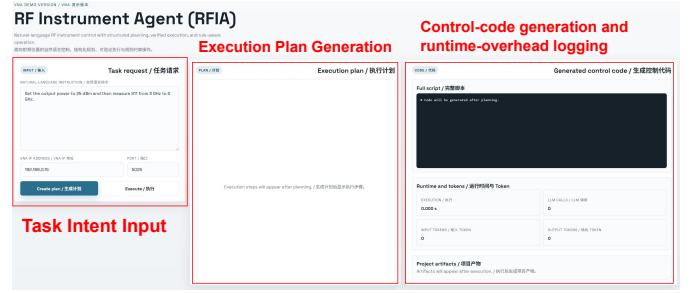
VNA DEMO VERSION / VNA 演示版本

RF Instrument Agent (RFIA)

Natural-language RF instrument control with structured planning, verified execution, and rule-aware operation.

面向射频仪器的自然语言控制，结构化规划、可验证执行与规则约束操作。

Execution Plan Generation

Control-code generation and runtime-overhead logging

INPUT / 输入

Task request / 任务请求

NATURAL LANGUAGE INSTRUCTION / 自然语言指令

Set the output power to 0 dBm and then measure S11 from 3 GHz to 6 GHz.

VNA IP ADDRESS / VNA IP 地址

192.168.0.70

PORT / 端口

5025

Create plan / 生成计划

Execute / 执行

Task Intent Input

PLAN / 计划

Execution plan / 执行计划

Execution steps will appear after planning. / 生成计划后显示执行步骤。

CODE / 代码

Generated control code / 生成控制代码

Full script / 完整脚本

# Code will be generated after planning.

Runtime and tokens / 运行时间与 Token

EXECUTION / 执行

0.000 s

LLM CALLS / LLM 调用

0

INPUT TOKENS / 输入 TOKEN

0

OUTPUT TOKENS / 输出 TOKEN

0

Project artifacts / 项目产物

Artifacts will appear after execution. / 执行后显示项目产物。